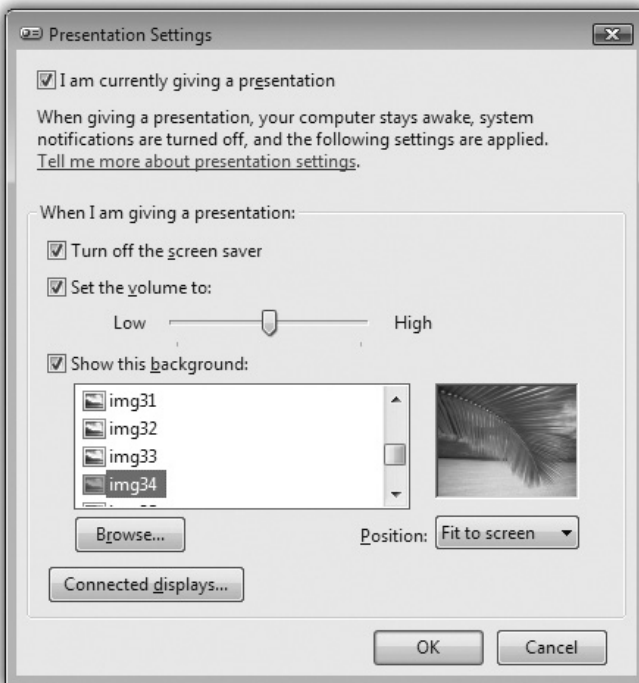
Presentation Settings

I am currently giving a presentation

When giving a presentation, your computer stays awake, system notifications are turned off, and the following settings are applied. Tell me more about presentation settings.

When I am giving a presentation:

Turn off the screen saver

Set the volume to:

Low High

Show this background:

img31
img32
img33
img34
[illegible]

Browse...

Position: Fit to screen

Connected displays...

OK Cancel